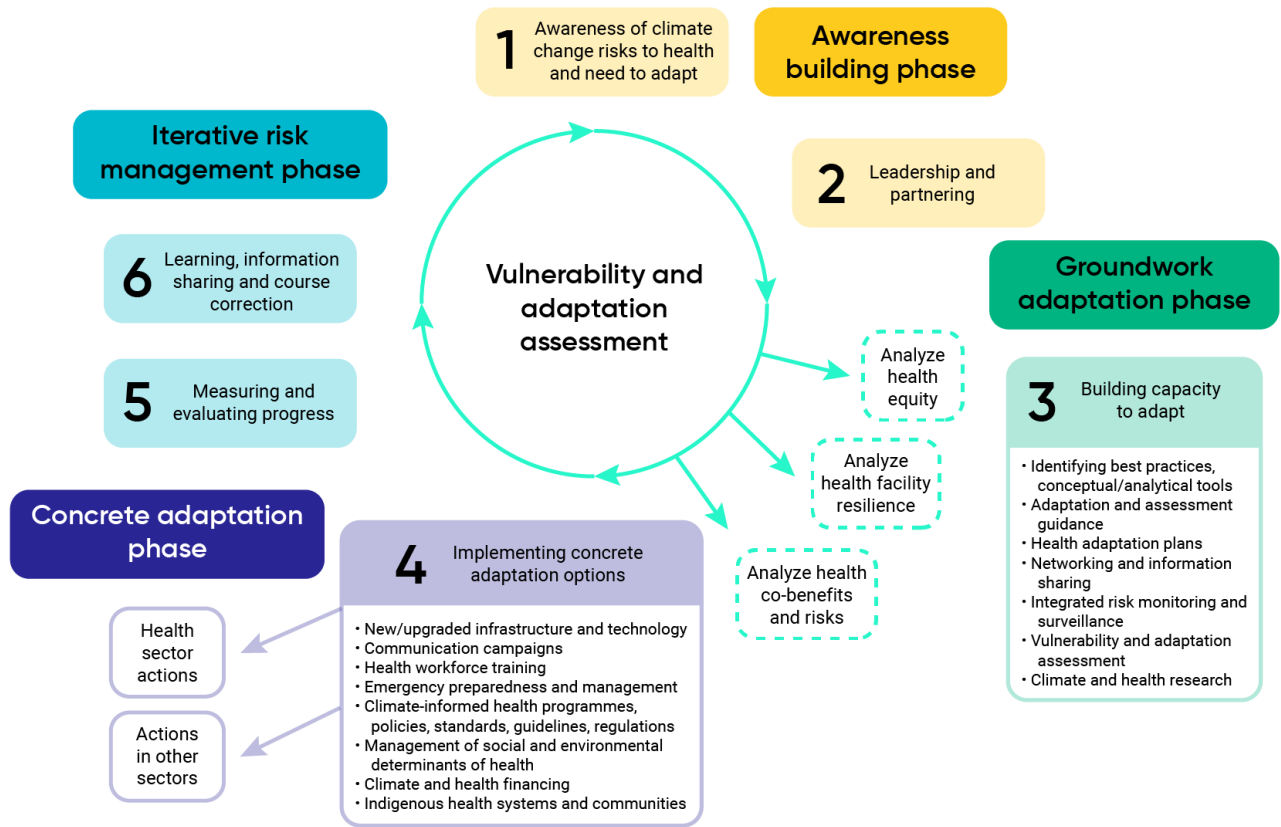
1 Awareness of climate change risks to health and need to adapt

Awareness building phase

2 Leadership and partnering

Groundwork adaptation phase

3 Building capacity to adapt

• Identifying best practices, conceptual/analytical tools
• Adaptation and assessment guidance
• Health adaptation plans
• Networking and information sharing
• Integrated risk monitoring and surveillance
• Vulnerability and adaptation assessment
• Climate and health research

Vulnerability and adaptation assessment

Analyze health equity

Analyze health facility resilience

Analyze health co-benefits and risks

Concrete adaptation phase

4 Implementing concrete adaptation options

• New/upgraded infrastructure and technology
• Communication campaigns
• Health workforce training
• Emergency preparedness and management
• Climate-informed health programmes, policies, standards, guidelines, regulations
• Management of social and environmental determinants of health
• Climate and health financing
• Indigenous health systems and communities

Health sector actions

Actions in other sectors

Iterative risk management phase

6 Learning, information sharing and course correction

5 Measuring and evaluating progress